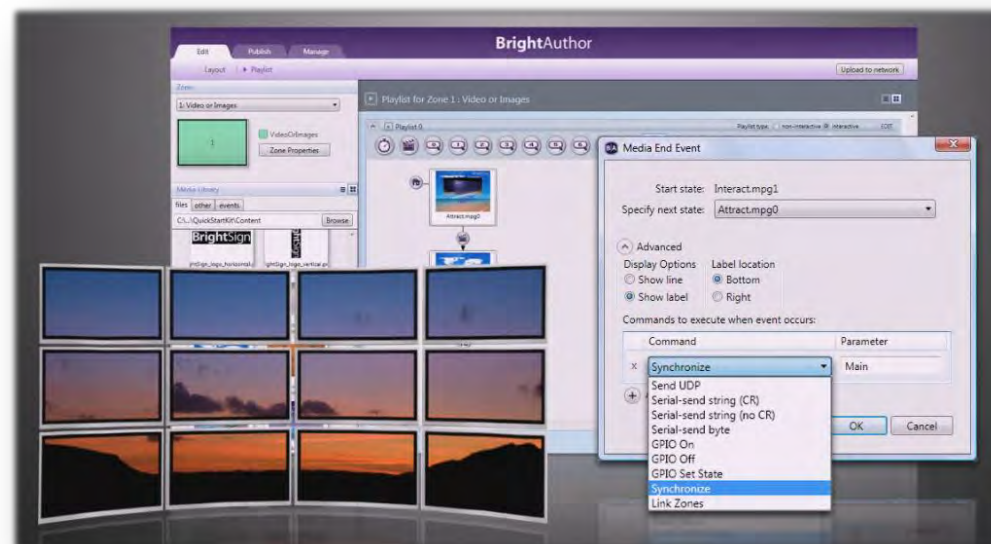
BrightAuthor

Edit Publish Manage

Layout | ▸ Playlist

Upload to network

Zones

1: Video or Images

1

VideoOrImages

Zone Properties

Media Library

files other events

C:\...\QuickStartKit\Content

Browse

BrightSign

ghtSign_logo_horizontal.j

ightSign_logo_vertical.p

Playlist for Zone 1 : Video or Images

Playlist 0

Playlist type: non-interactive interactive EDIT

Attract.mpg0

Media End Event

Start state: Interact.mpg1

Specify next state: Attract.mpg0

Advanced

Display Options

Show line

Show label

Label location

Bottom

Right

Commands to execute when event occurs:

| | Command | Parameter |
|---|---|---|
| x | Synchronize | Main |

Send UDP
Serial-send string (CR)
Serial-send string (no CR)
Serial-send byte
GPIO On
GPIO Off
GPIO Set State
Synchronize
Link Zones

OK

Cancel